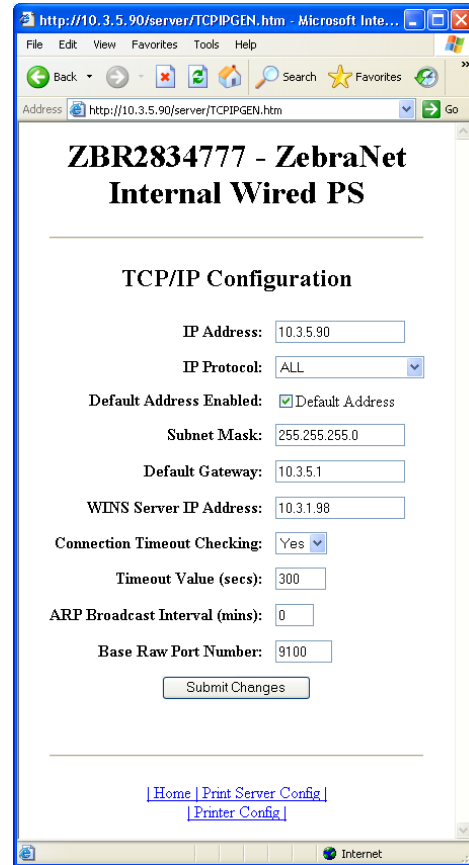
http://10.3.5.90/server/TCPIPGEN.htm - Microsoft Inte...

File Edit View Favorites Tools Help

Back Search Favorites

Address http://10.3.5.90/server/TCPIPGEN.htm Go

ZBR2834777 - ZebraNet Internal Wired PS

TCP/IP Configuration

IP Address: 10.3.5.90

IP Protocol: ALL

Default Address Enabled: Default Address

Subnet Mask: 255.255.255.0

Default Gateway: 10.3.5.1

WINS Server IP Address: 10.3.1.98

Connection Timeout Checking: Yes

Timeout Value (secs): 300

ARP Broadcast Interval (mins): 0

Base Raw Port Number: 9100

Submit Changes

| Home | Print Server Config | | Printer Config |

Internet